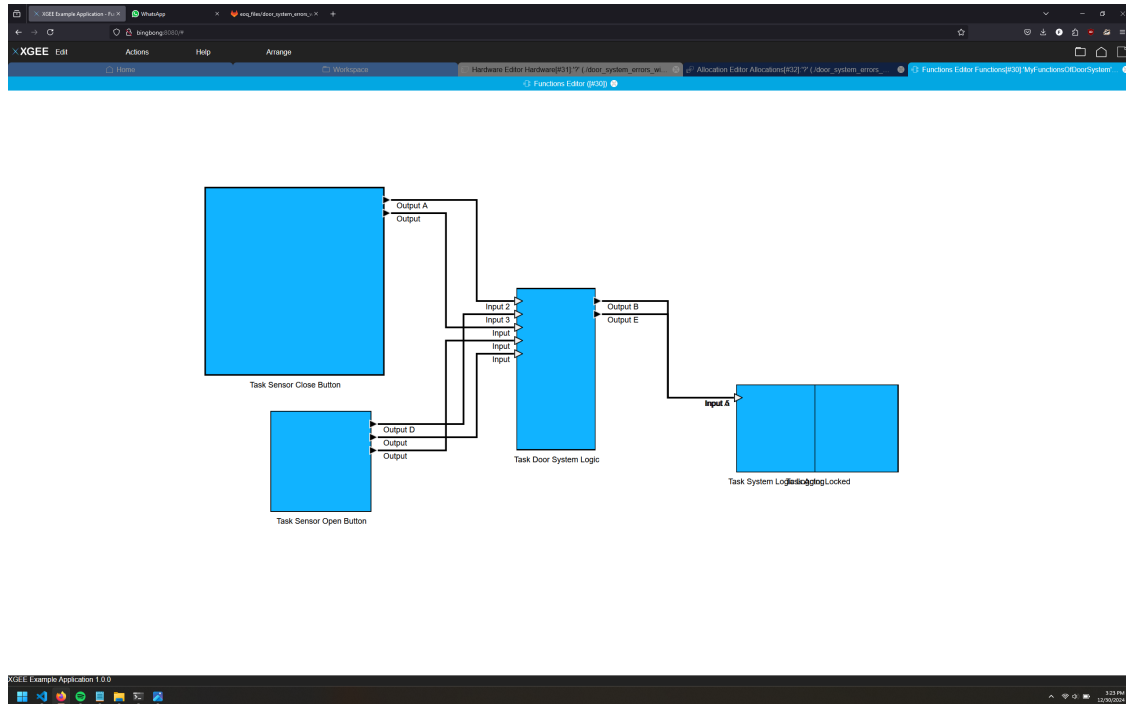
XGEE Example Application - Fu ×
WhatsApp ×
eoq_files/door_system_errors_w ×
+
bingbong:8080/#
XGEE Edit Actions Help Arrange
Home
Workspace
Hardware Editor Hardware[#31]:'?' (./door_system_errors_wi...
Allocation Editor Allocations[#32]:'?' (./door_system_errors_...
Functions Editor Functions[#30]:'MyFunctionsOfDoorSystem'...
Functions Editor (|#30|)

Output A
Output
Task Sensor Close Button
Input 2
Input 3
Input
Input
Input
Output B
Output E
Task Door System Logic
Input A
Task System LogicLoggingLocked
Output D
Output
Output
Task Sensor Open Button

XGEE Example Application 1.0.0
3:23 PM
12/30/2024